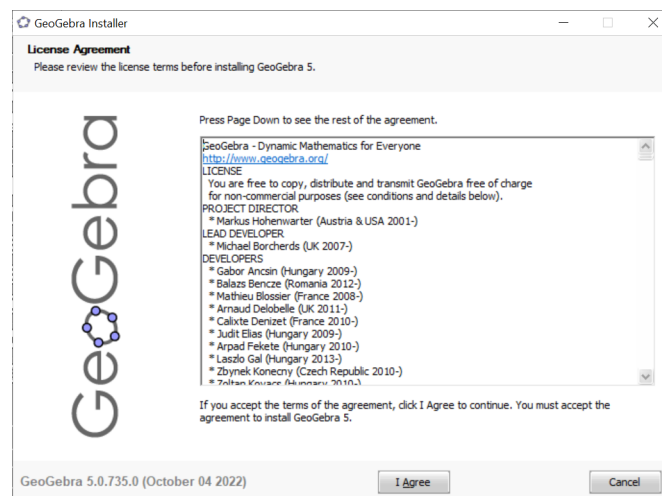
GeoGebra Installer

License Agreement
Please review the license terms before installing GeoGebra 5.

GeoGebra

Press Page Down to see the rest of the agreement.

GeoGebra - Dynamic Mathematics for Everyone
http://www.geogebra.org/
LICENSE
You are free to copy, distribute and transmit GeoGebra free of charge for non-commercial purposes (see conditions and details below).
PROJECT DIRECTOR
* Markus Hohenwarter (Austria & USA 2001-)
LEAD DEVELOPER
* Michael Borcherds (UK 2007-)
DEVELOPERS
* Gabor Ancsin (Hungary 2009-)
* Balazs Bencze (Romania 2012-)
* Mathieu Blossier (France 2008-)
* Arnaud Delobelle (UK 2011-)
* Calixte Denizet (France 2010-)
* Judit Elias (Hungary 2009-)
* Arpad Fekete (Hungary 2010-)
* Laszlo Gal (Hungary 2013-)
* Zbynek Konecny (Czech Republic 2010-)
* Zoltan Kovacs (Hungary 2010-)

If you accept the terms of the agreement, click I Agree to continue. You must accept the agreement to install GeoGebra 5.

GeoGebra 5.0.735.0 (October 04 2022)

I Agree

Cancel